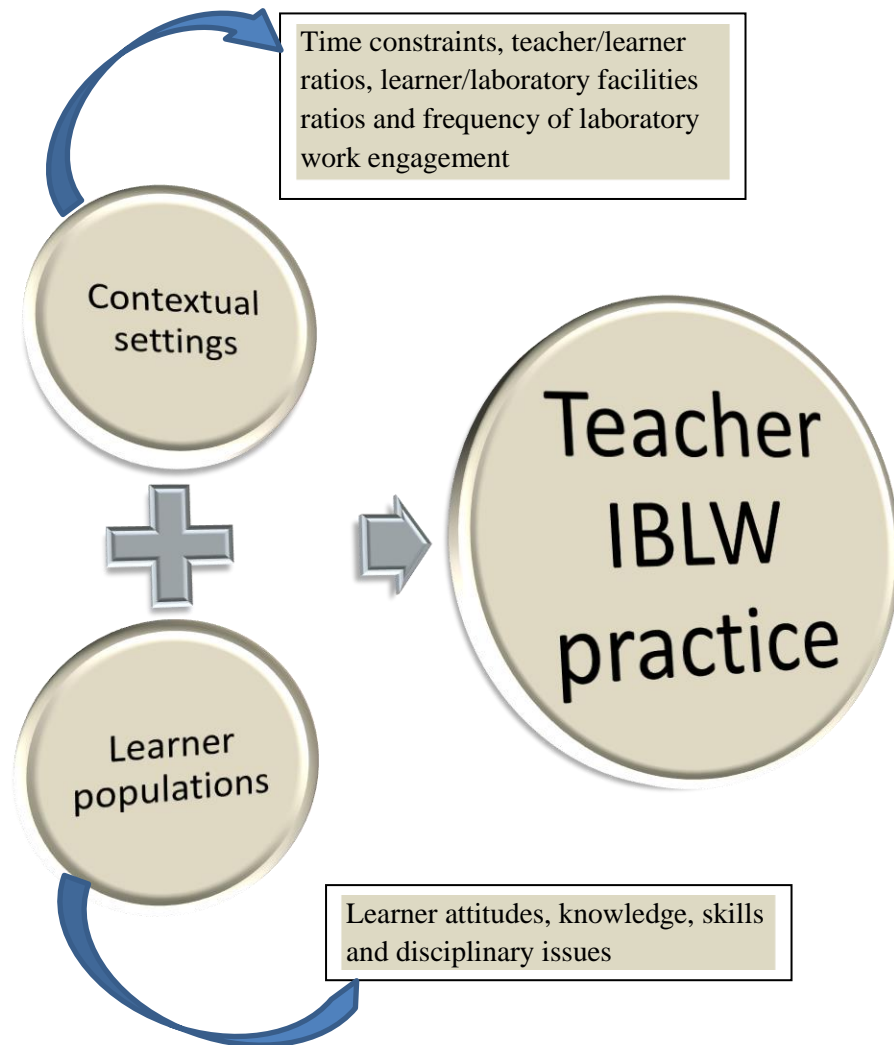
Time constraints, teacher/learner ratios, learner/laboratory facilities ratios and frequency of laboratory work engagement

Contextual settings

Teacher IBLW practice

Learner populations

Learner attitudes, knowledge, skills and disciplinary issues